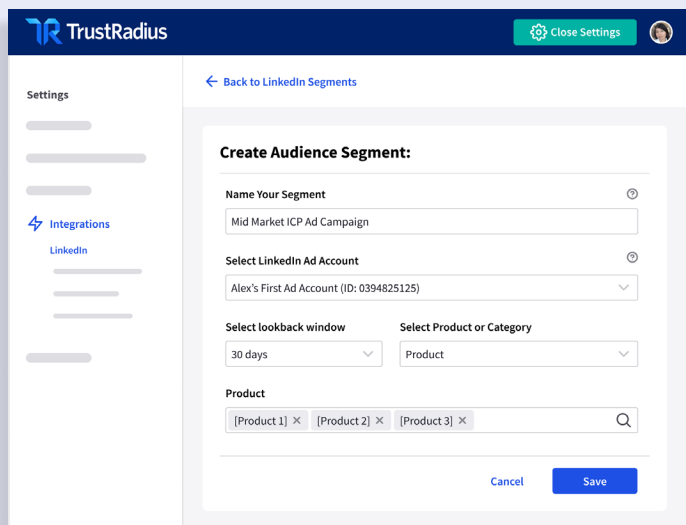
TrustRadius

Close Settings

Settings

Integrations

LinkedIn

Back to LinkedIn Segments

Create Audience Segment:

Name Your Segment

Mid Market ICP Ad Campaign

Select LinkedIn Ad Account

Alex's First Ad Account (ID: 0394825125)

Select lookback window

30 days

Select Product or Category

Product

Product

[Product 1] × [Product 2] × [Product 3] ×

Cancel

Save